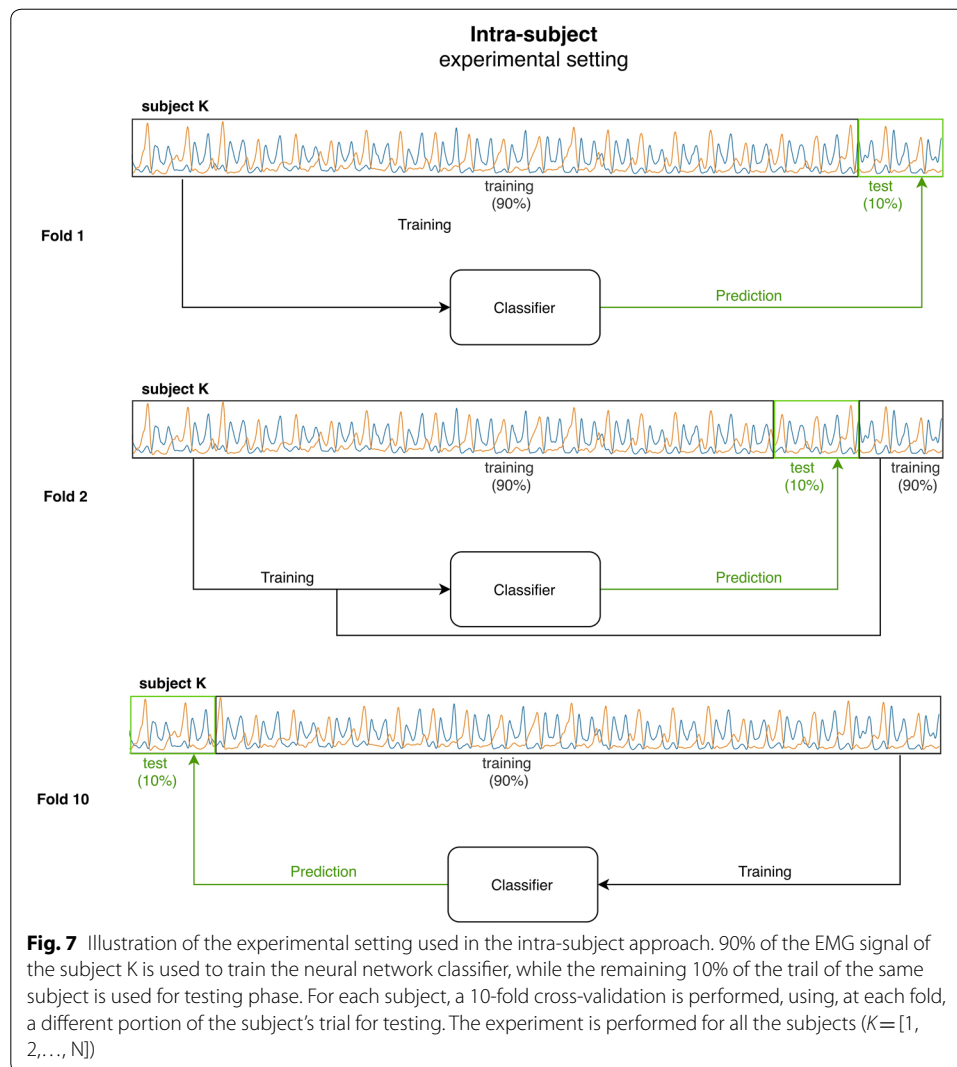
**Intra-subject**
experimental setting

subject K

training
(90%)

test
(10%)

Fold 1

Training

Classifier

Prediction

subject K

training
(90%)

test
(10%)

training
(90%)

Fold 2

Training

Classifier

Prediction

subject K

test
(10%)

training
(90%)

Fold 10

Prediction

Classifier

Training

**Fig. 7** Illustration of the experimental setting used in the intra-subject approach. 90% of the EMG signal of the subject K is used to train the neural network classifier, while the remaining 10% of the trail of the same subject is used for testing phase. For each subject, a 10-fold cross-validation is performed, using, at each fold, a different portion of the subject's trial for testing. The experiment is performed for all the subjects ($K = [1, 2, \ldots, N]$)